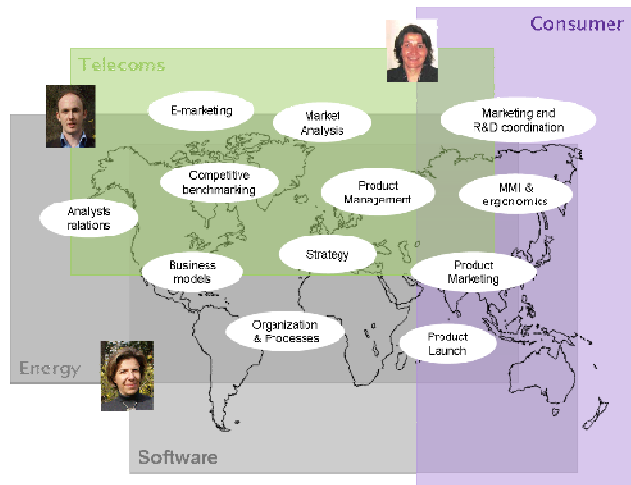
Consumer

Telecoms

E-marketing

Market Analysis

Marketing and R&D coordination

Competitive benchmarking

Product Management

MMI & ergonomics

Analysts relations

Strategy

Business models

Product Marketing

Organization & Processes

Product Launch

Energy

Software